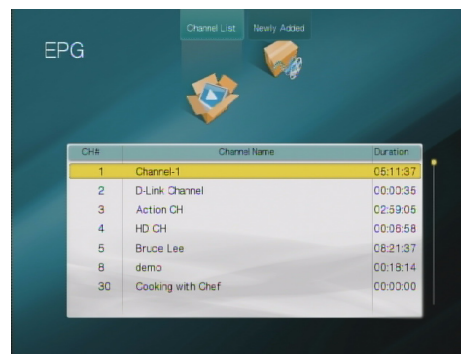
EPG

Channel List | Newly Added

| CH# | Channel Name | Duration |
|---|---|---|
| 1 | Channel-1 | 05:11:37 |
| 2 | D-Link Channel | 00:00:35 |
| 3 | Action CH | 02:59:05 |
| 4 | HD CH | 00:06:58 |
| 5 | Bruce Lee | 08:21:37 |
| 8 | demo | 00:18:14 |
| 30 | Cooking with Chef | 00:00:00 |